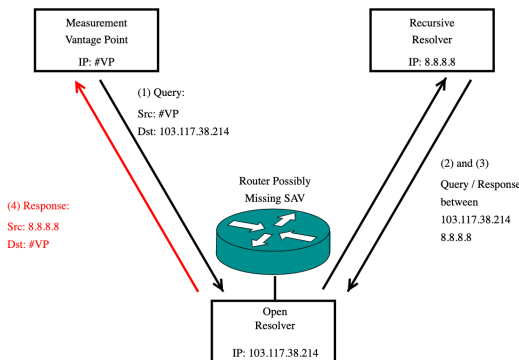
Measurement Vantage Point

IP: #VP

Recursive Resolver

IP: 8.8.8.8

(1) Query:
Src: #VP
Dst: 103.117.38.214

(2) and (3)
Query / Response
between
103.117.38.214
8.8.8.8

Router Possibly Missing SAV

(4) Response:
Src: 8.8.8.8
Dst: #VP

Open Resolver

IP: 103.117.38.214